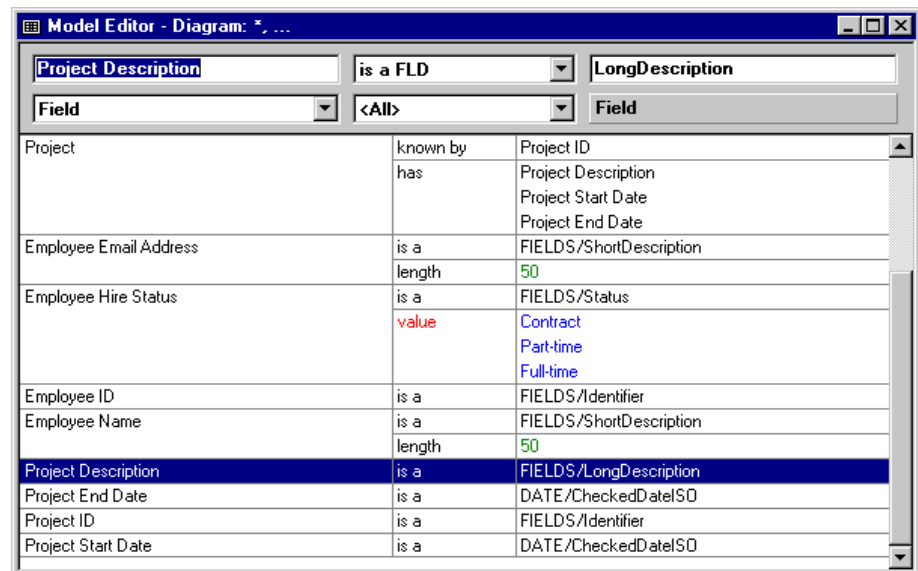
Model Editor - Diagram: *, ...

Project Description | is a FLD | LongDescription
Field | <All> | Field

| | | |
|---|---|---|
| Project | known by | Project ID |
| | has | Project Description |
| | | Project Start Date |
| | | Project End Date |
| Employee Email Address | is a | FIELDS/ShortDescription |
| | length | 50 |
| Employee Hire Status | is a | FIELDS/Status |
| | value | Contract |
| | | Part-time |
| | | Full-time |
| Employee ID | is a | FIELDS/Identifier |
| Employee Name | is a | FIELDS/ShortDescription |
| | length | 50 |
| Project Description | is a | FIELDS/LongDescription |
| Project End Date | is a | DATE/CheckedDateISO |
| Project ID | is a | FIELDS/Identifier |
| Project Start Date | is a | DATE/CheckedDateISO |